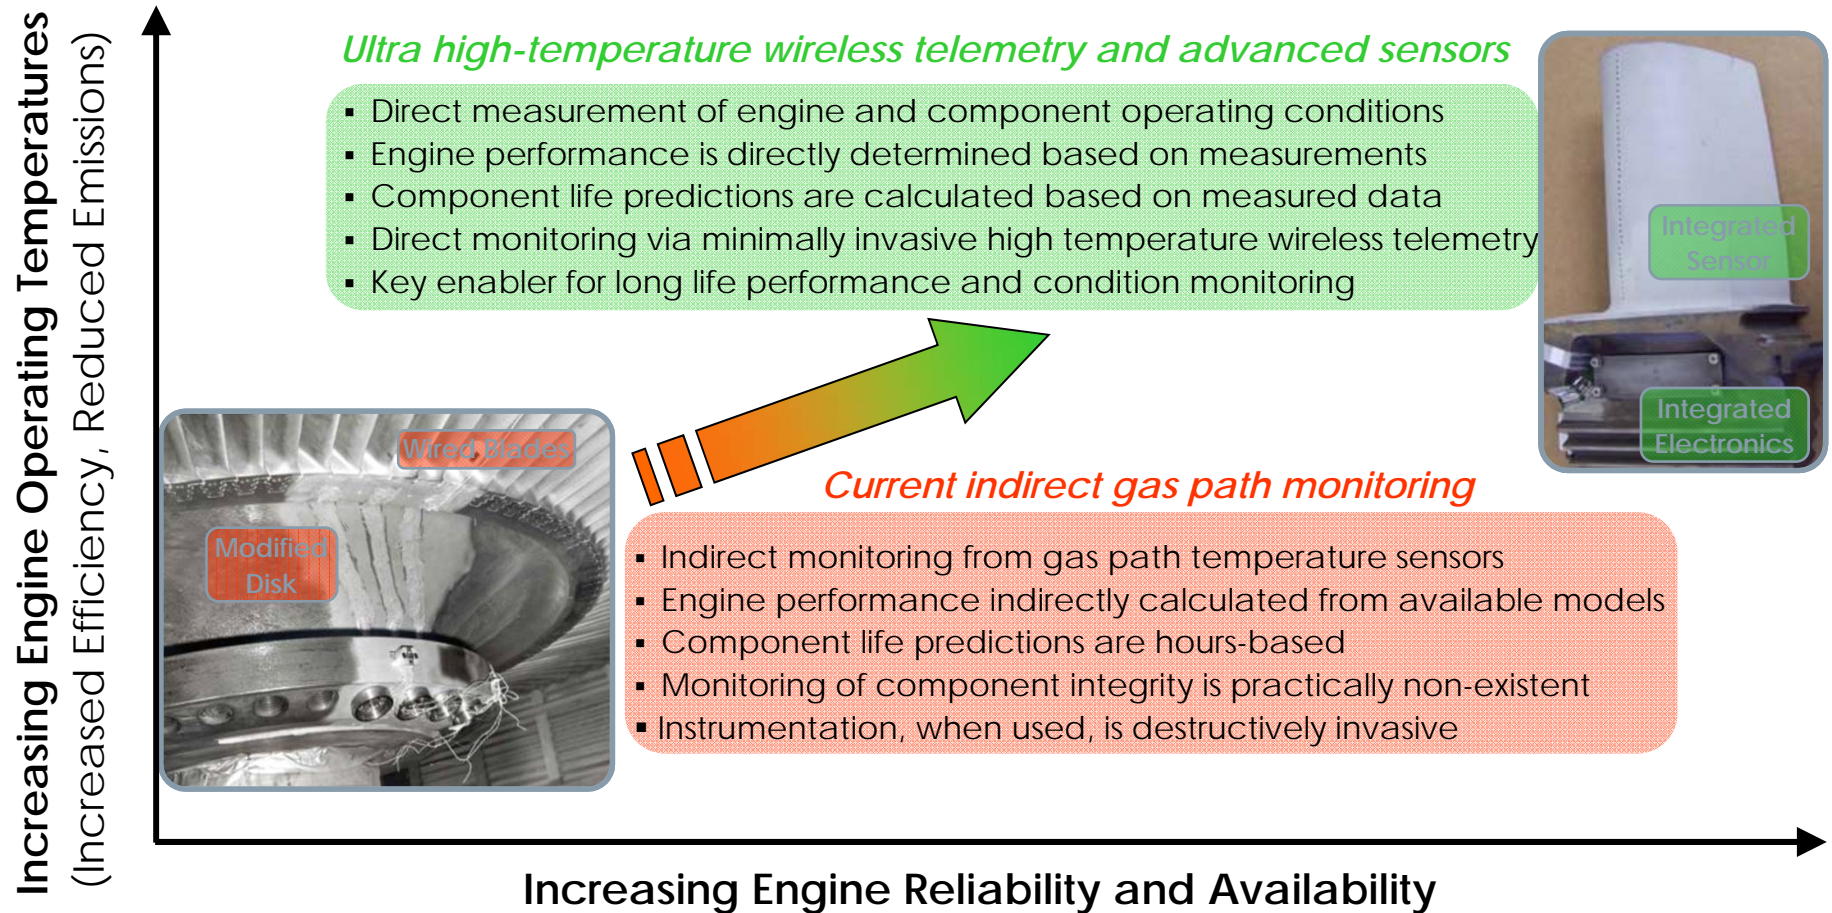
Increasing Engine Operating Temperatures
(Increased Efficiency, Reduced Emissions)

Ultra high-temperature wireless telemetry and advanced sensors

▪ Direct measurement of engine and component operating conditions
▪ Engine performance is directly determined based on measurements
▪ Component life predictions are calculated based on measured data
▪ Direct monitoring via minimally invasive high temperature wireless telemetry
▪ Key enabler for long life performance and condition monitoring

Integrated Sensor

Integrated Electronics

Wired Blades

Modified Disk

Current indirect gas path monitoring

▪ Indirect monitoring from gas path temperature sensors
▪ Engine performance indirectly calculated from available models
▪ Component life predictions are hours-based
▪ Monitoring of component integrity is practically non-existent
▪ Instrumentation, when used, is destructively invasive

Increasing Engine Reliability and Availability